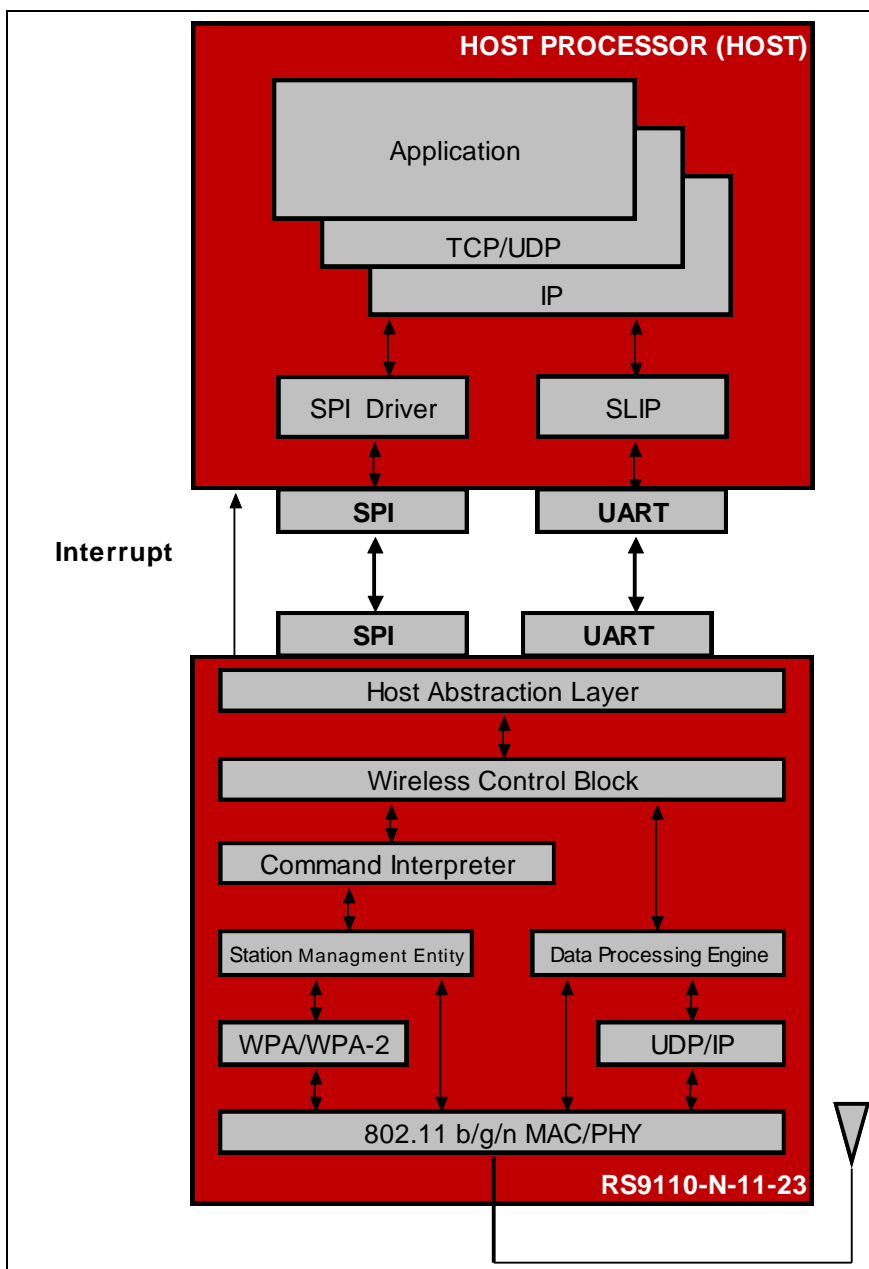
HOST PROCESSOR (HOST)

Application

TCP/UDP

IP

SPI Driver

SLIP

SPI

UART

Interrupt

SPI

UART

Host Abstraction Layer

Wireless Control Block

Command Interpreter

Station Managment Entity

Data Processing Engine

WPA/WPA-2

UDP/IP

802.11 b/g/n MAC/PHY

RS9110-N-11-23